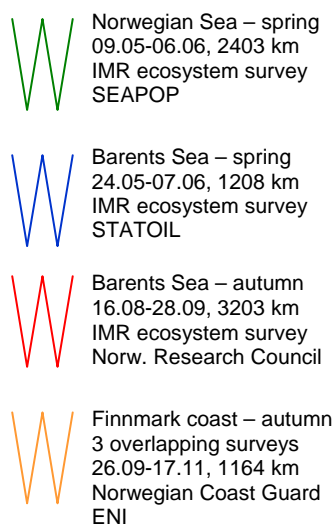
Norwegian Sea – spring
09.05-06.06, 2403 km
IMR ecosystem survey
SEAPOP

Barents Sea – spring
24.05-07.06, 1208 km
IMR ecosystem survey
STATOIL

Barents Sea – autumn
16.08-28.09, 3203 km
IMR ecosystem survey
Norw. Research Council

Finnmark coast – autumn
3 overlapping surveys
26.09-17.11, 1164 km
Norwegian Coast Guard
ENI